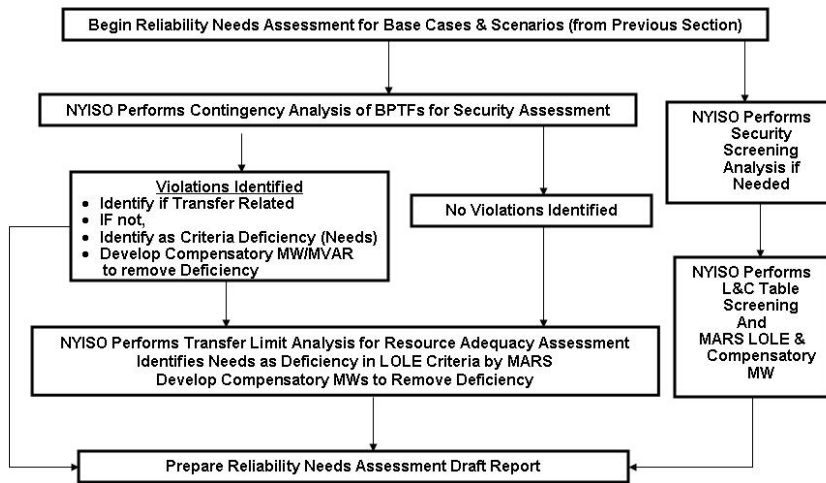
Begin Reliability Needs Assessment for Base Cases & Scenarios (from Previous Section)

NYISO Performs Contingency Analysis of BPTFs for Security Assessment

NYISO Performs Security Screening Analysis if Needed

Violations Identified
- Identify if Transfer Related
- IF not,
- Identify as Criteria Deficiency (Needs)
- Develop Compensatory MW/MVAR to remove Deficiency

No Violations Identified

NYISO Performs L&C Table Screening And MARS LOLE & Compensatory MW

NYISO Performs Transfer Limit Analysis for Resource Adequacy Assessment
Identifies Needs as Deficiency in LOLE Criteria by MARS
Develop Compensatory MWs to Remove Deficiency

Prepare Reliability Needs Assessment Draft Report